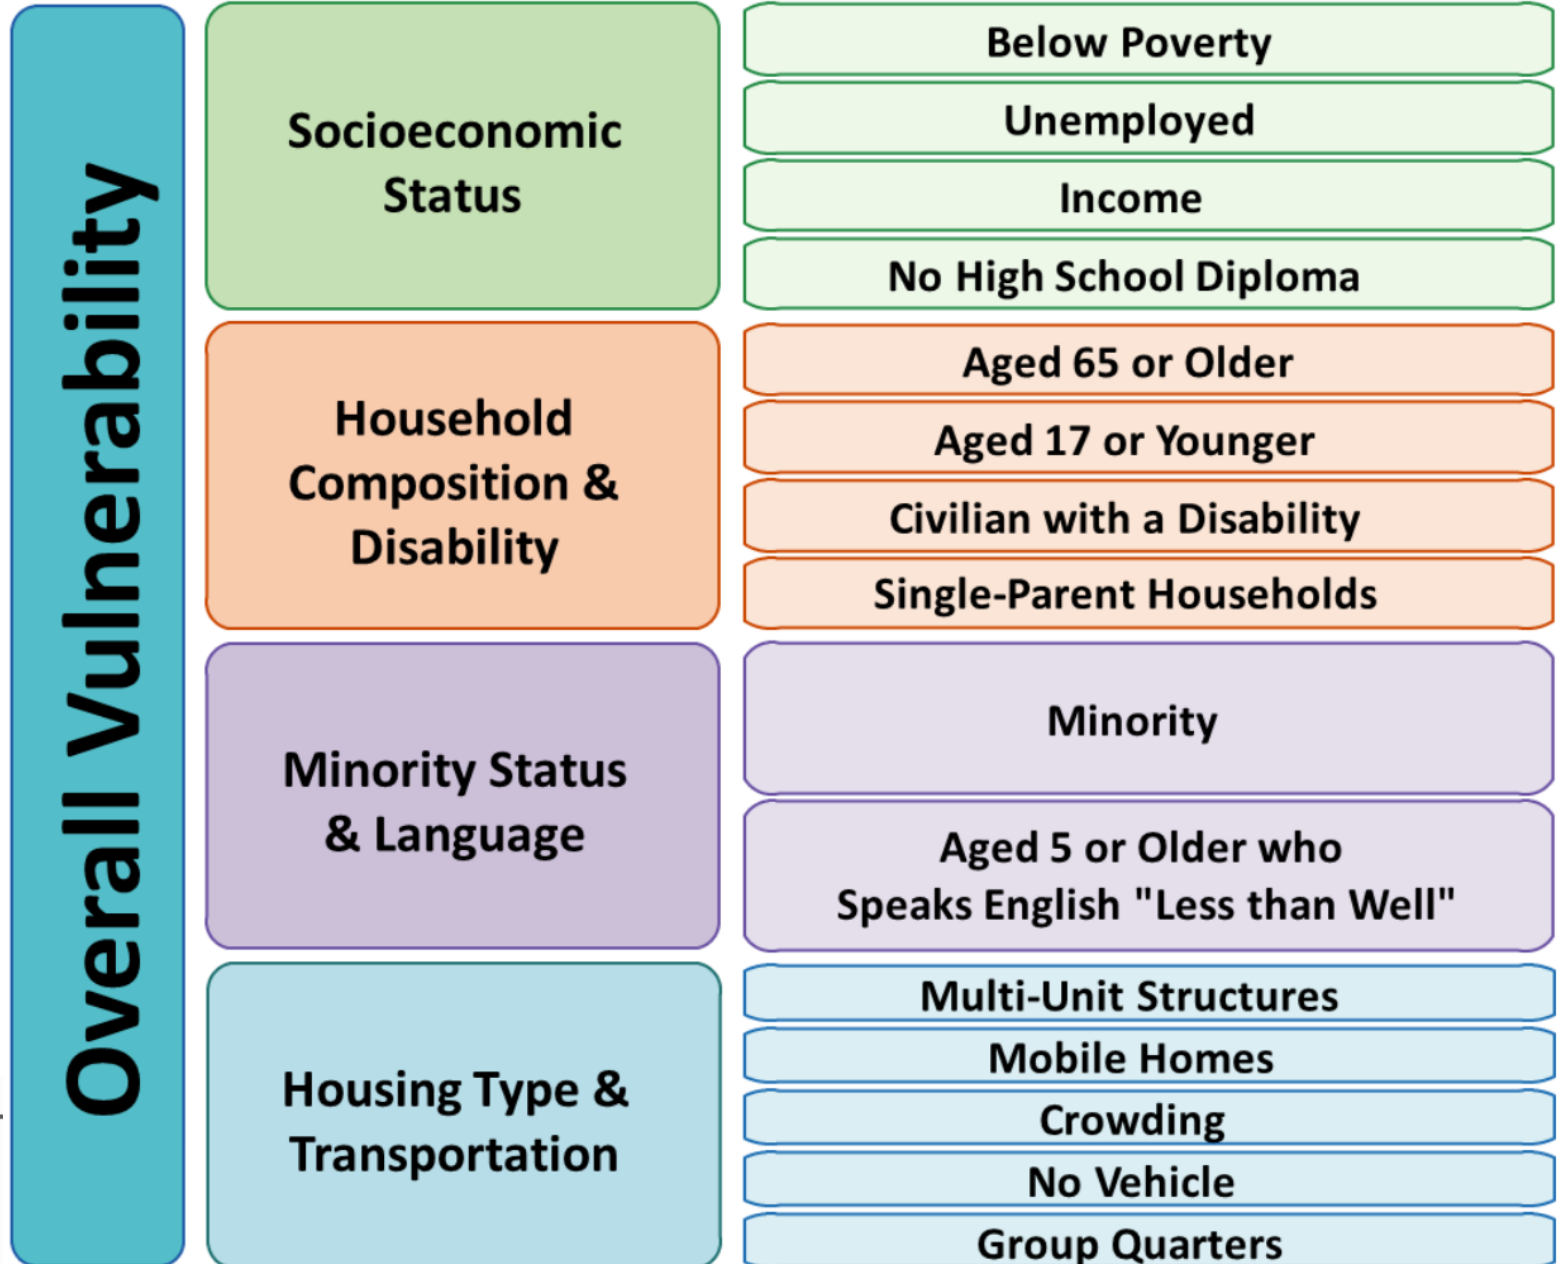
Overall Vulnerability

Socioeconomic Status

Below Poverty

Unemployed

Income

No High School Diploma

Household Composition & Disability

Aged 65 or Older

Aged 17 or Younger

Civilian with a Disability

Single-Parent Households

Minority Status & Language

Minority

Aged 5 or Older who Speaks English "Less than Well"

Housing Type & Transportation

Multi-Unit Structures

Mobile Homes

Crowding

No Vehicle

Group Quarters